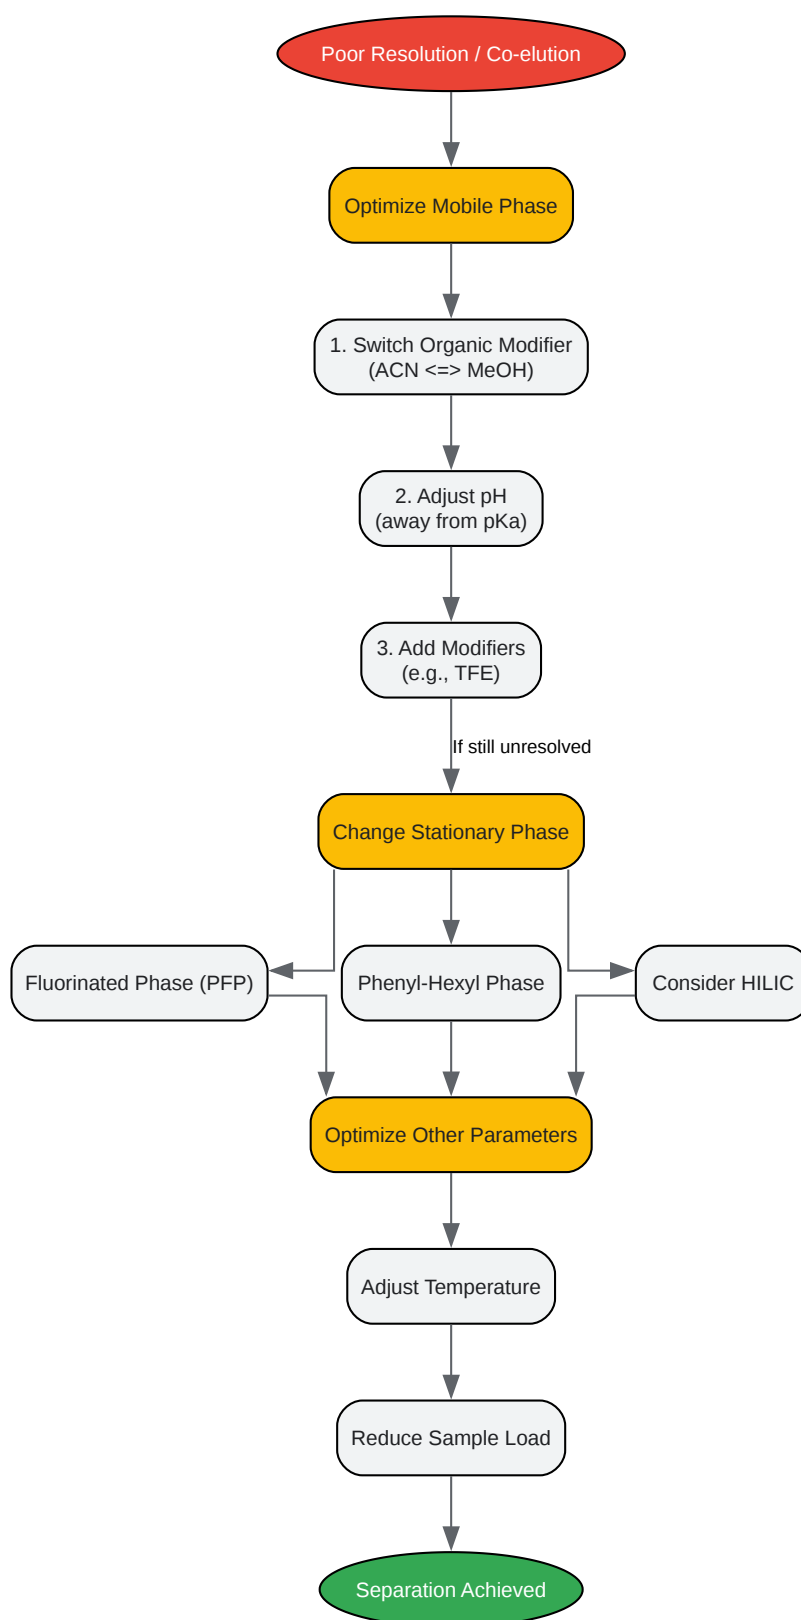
Poor Resolution / Co-elution

Optimize Mobile Phase

1. Switch Organic Modifier (ACN <=> MeOH)

2. Adjust pH (away from pKa)

3. Add Modifiers (e.g., TFE)

If still unresolved

Change Stationary Phase

Fluorinated Phase (PFP)

Phenyl-Hexyl Phase

Consider HILIC

Optimize Other Parameters

Adjust Temperature

Reduce Sample Load

Separation Achieved